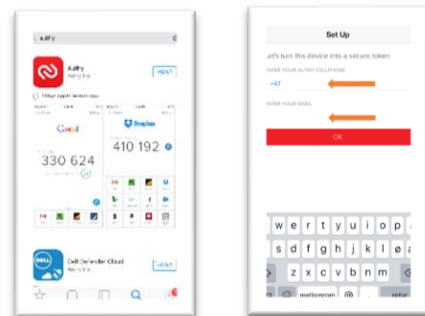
Authy

Authy
Authy Inc.

HENT

Gmail

Dropbox

330 624

410 192

Dell Defender Cloud

HENT

Set Up

Let's turn this device into a secure token

ENTER YOUR AUTHY CELLPHONE

+47

ENTER YOUR EMAIL

OK

w e r t y u i o p å

a s d f g h j k l ø æ

z x c v b n m

mellomrom

retur